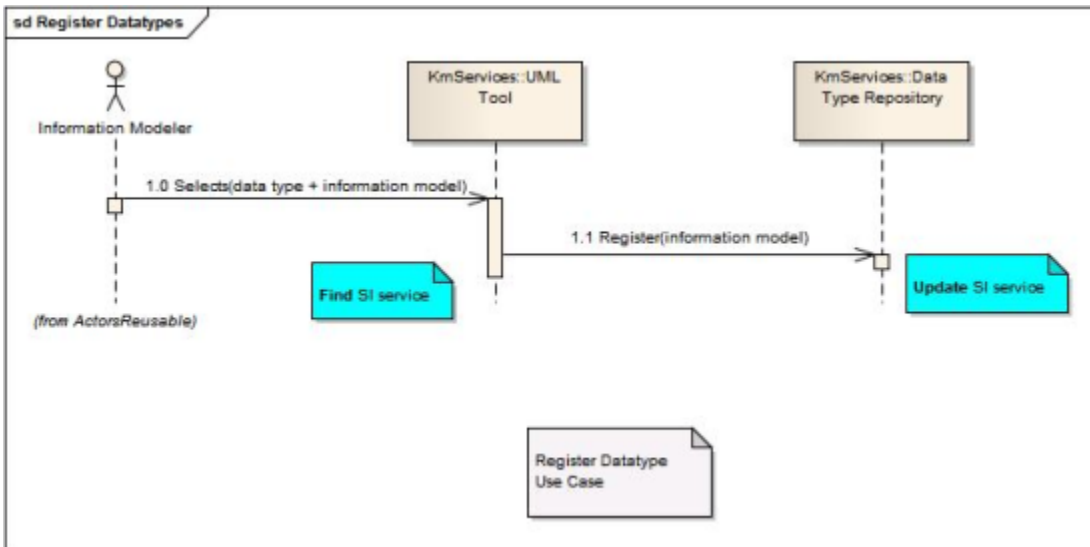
sd Register Datatypes

Information Modeler

(from ActorsReusable)

KmServices::UML Tool

KmServices::Data Type Repository

1.0 Selects(data type + information model)

1.1 Register(information model)

Find SI service

Update SI service

Register Datatype Use Case